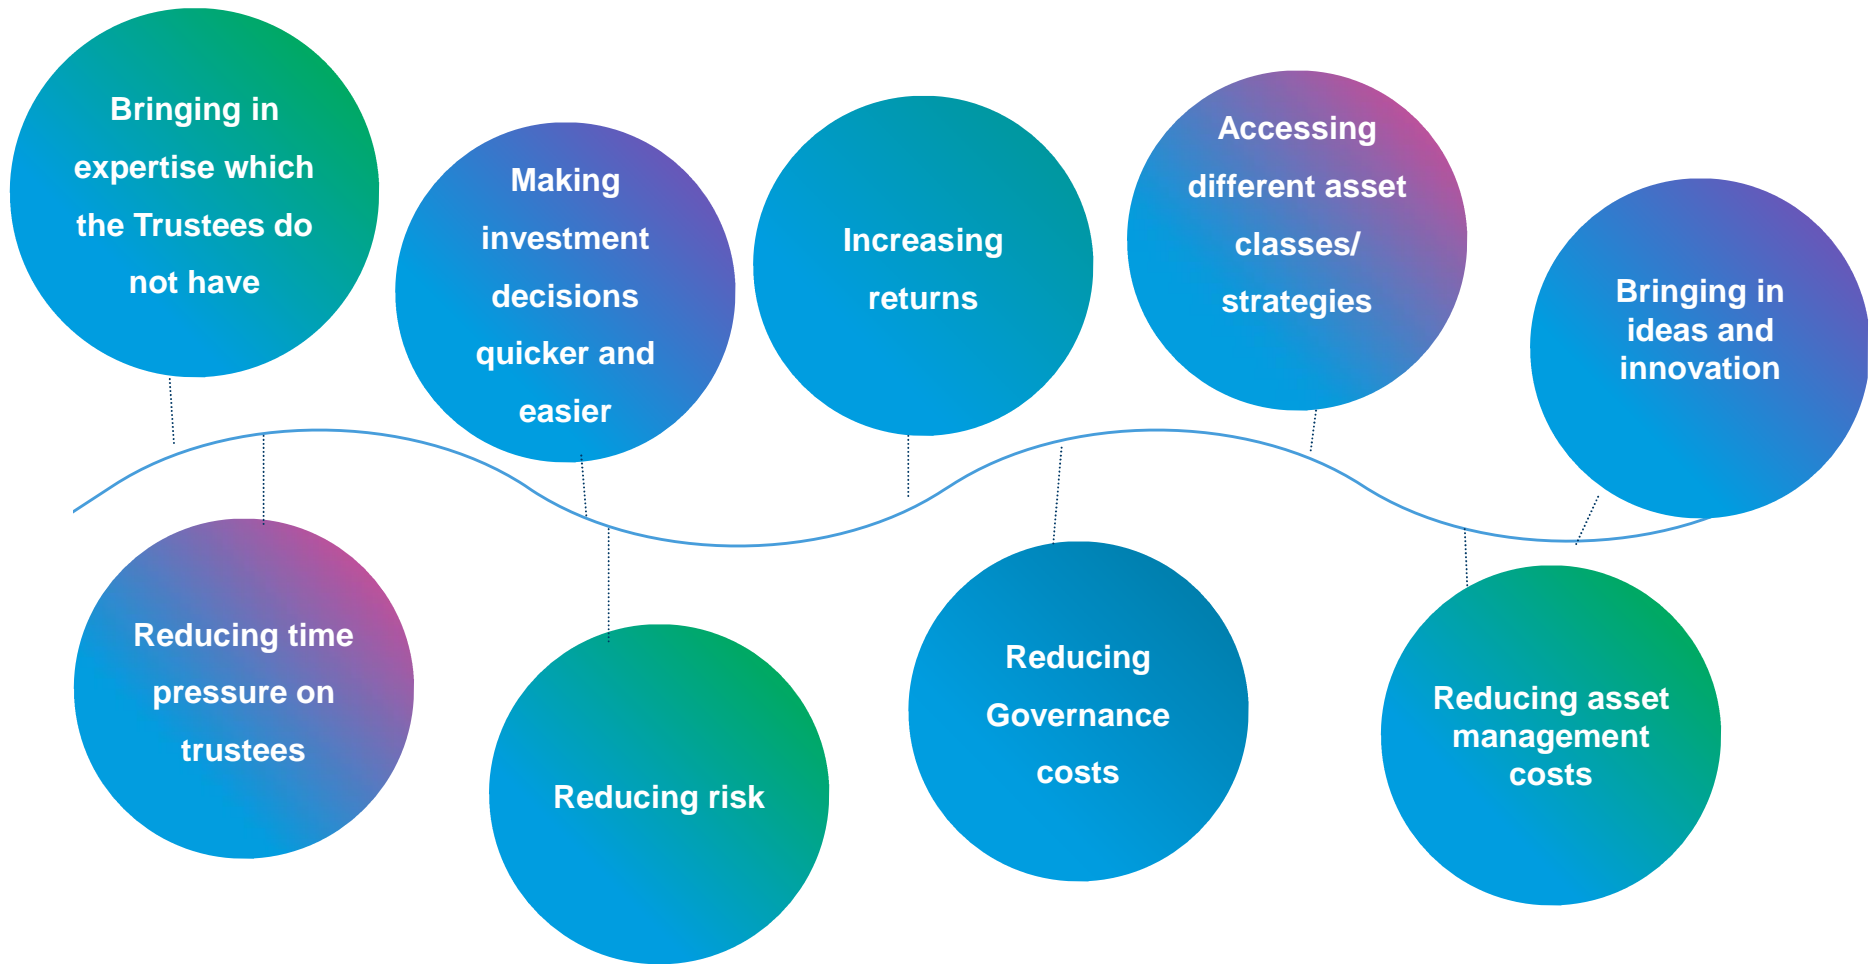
Bringing in expertise which the Trustees do not have

Reducing time pressure on trustees

Making investment decisions quicker and easier

Reducing risk

Increasing returns

Reducing Governance costs

Accessing different asset classes/ strategies

Reducing asset management costs

Bringing in ideas and innovation